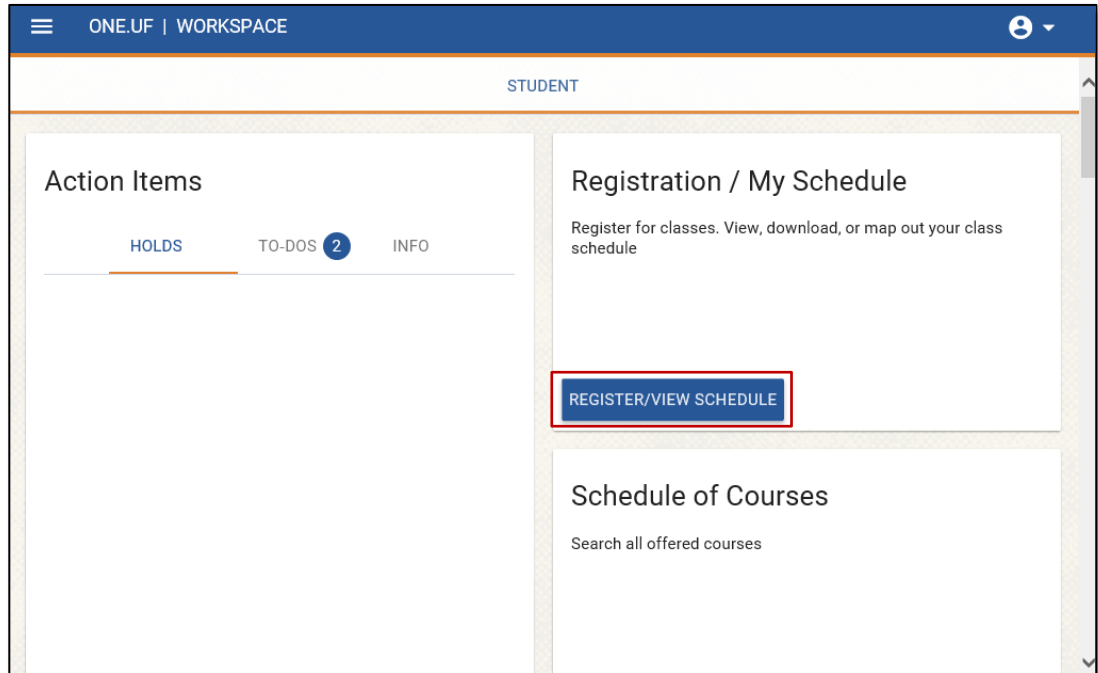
ONE.UF | WORKSPACE

STUDENT

Action Items

HOLDS TO-DOS 2 INFO

Registration / My Schedule

Register for classes. View, download, or map out your class schedule

REGISTER/VIEW SCHEDULE

Schedule of Courses

Search all offered courses